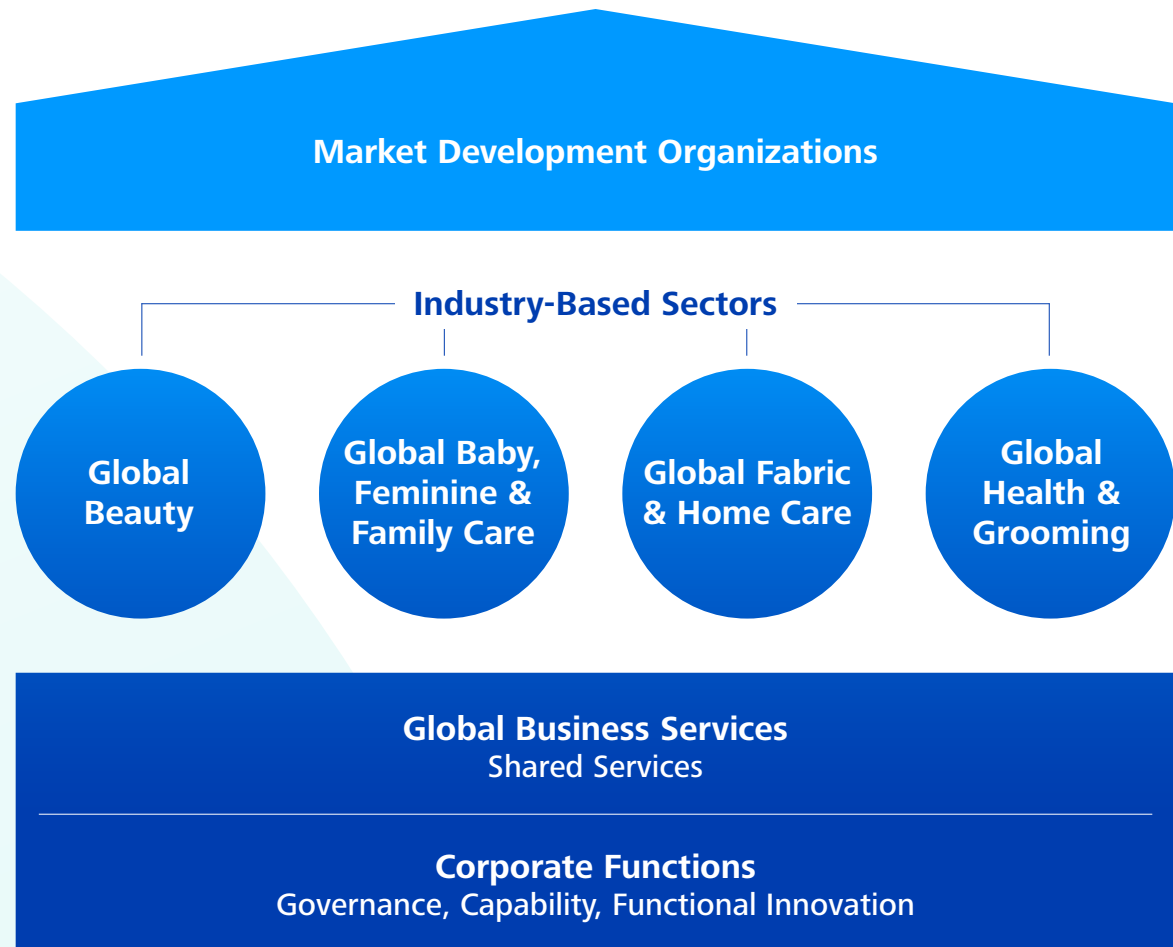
Market Development Organizations

Industry-Based Sectors

Global Beauty

Global Baby, Feminine & Family Care

Global Fabric & Home Care

Global Health & Grooming

Global Business Services
Shared Services

Corporate Functions
Governance, Capability, Functional Innovation